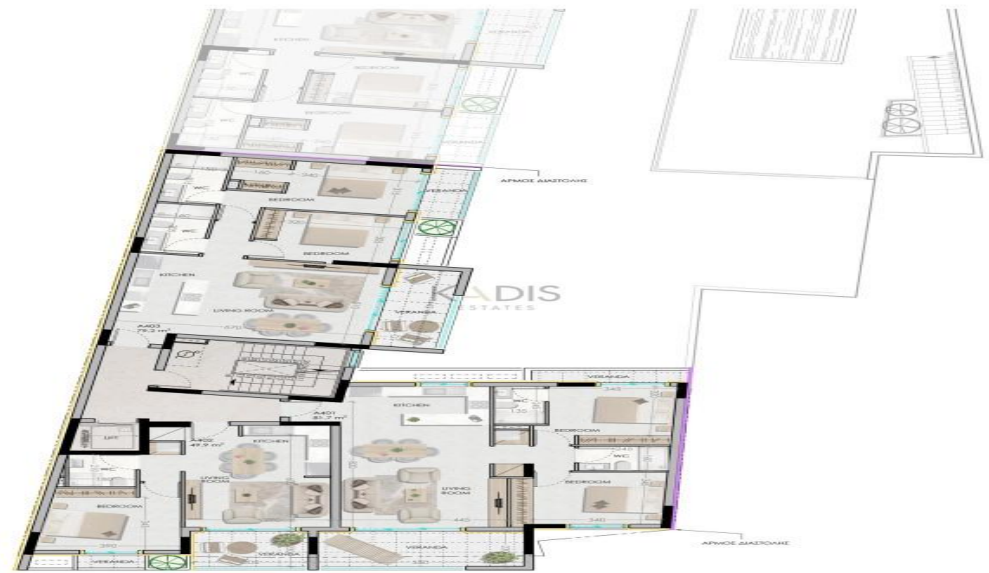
KITCHEN
VERANDA
W/C
BEDROOM
BEDROOM
160
340
ΑΡΜΟΣ ΔΙΑΣΤΟΛΗΣ
W/C
BEDROOM
VERANDA
W/C
BEDROOM
KITCHEN
LIVING ROOM
KADIS
ESTATES
VERANDA
A403
75.3 m²
670
A401
81.7 m²
KITCHEN
VERANDA
340
W/C
BEDROOM
A402
47.9 m²
KITCHEN
W/C
LIVING ROOM
LIVING ROOM
W/C
BEDROOM
BEDROOM
BEDROOM
440
340
390
VERANDA
VERANDA
VERANDA
ΑΡΜΟΣ ΔΙΑΣΤΟΛΗΣ